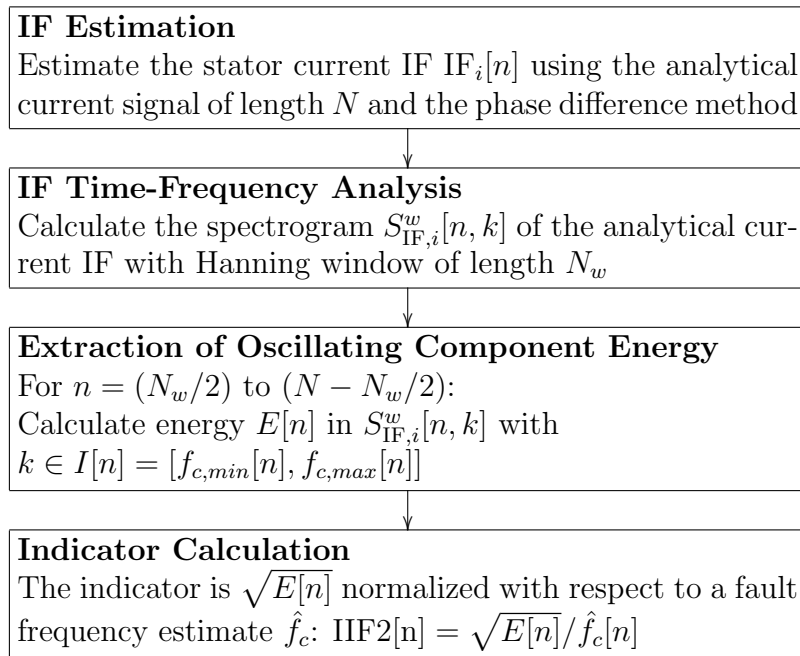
**IF Estimation**
Estimate the stator current IF $\mathrm{IF}_i[n]$ using the analytical current signal of length $N$ and the phase difference method

**IF Time-Frequency Analysis**
Calculate the spectrogram $S^w_{\mathrm{IF},i}[n,k]$ of the analytical current IF with Hanning window of length $N_w$

**Extraction of Oscillating Component Energy**
For $n = (N_w/2)$ to $(N - N_w/2)$:
Calculate energy $E[n]$ in $S^w_{\mathrm{IF},i}[n,k]$ with
$k \in I[n] = [f_{c,min}[n], f_{c,max}[n]]$

**Indicator Calculation**
The indicator is $\sqrt{E[n]}$ normalized with respect to a fault frequency estimate $\hat{f}_c$: $\mathrm{IIF2[n]} = \sqrt{E[n]}/\hat{f}_c[n]$